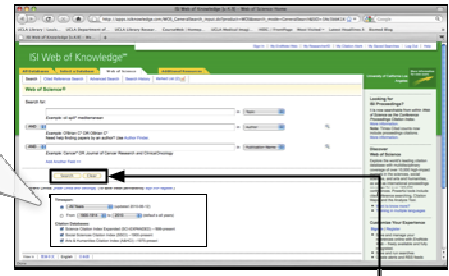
ISI Web of Knowledge [v.4.9] - Web of Science Home

http://apps.isiknowledge.com/WOS_GeneralSearch_input.do?product=WOS&SID=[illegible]

ISI Web of Knowledge℠

Web of Science®

Search | Cited Reference Search | Advanced Search | Search History | Marked List

Web of Science®

Search for:

Example: oil spill* mediterranean

in Topic

AND

Example: O'Brian C* OR OBrian C*
Need help finding papers by an author? Use Author Finder.

in Author

AND

Example: Cancer* OR Journal of Cancer Research and Clinical Oncology

in Publication Name

Add Another Field >>

Search Clear

Timespan:
All Years (updated 2010-09-10)
From 1900-1914 to 2010 (default is all years)

Citation Databases:
Science Citation Index Expanded (SCI-EXPANDED) --1900-present
Social Sciences Citation Index (SSCI) --1900-present
Arts & Humanities Citation Index (A&HCI) --1975-present